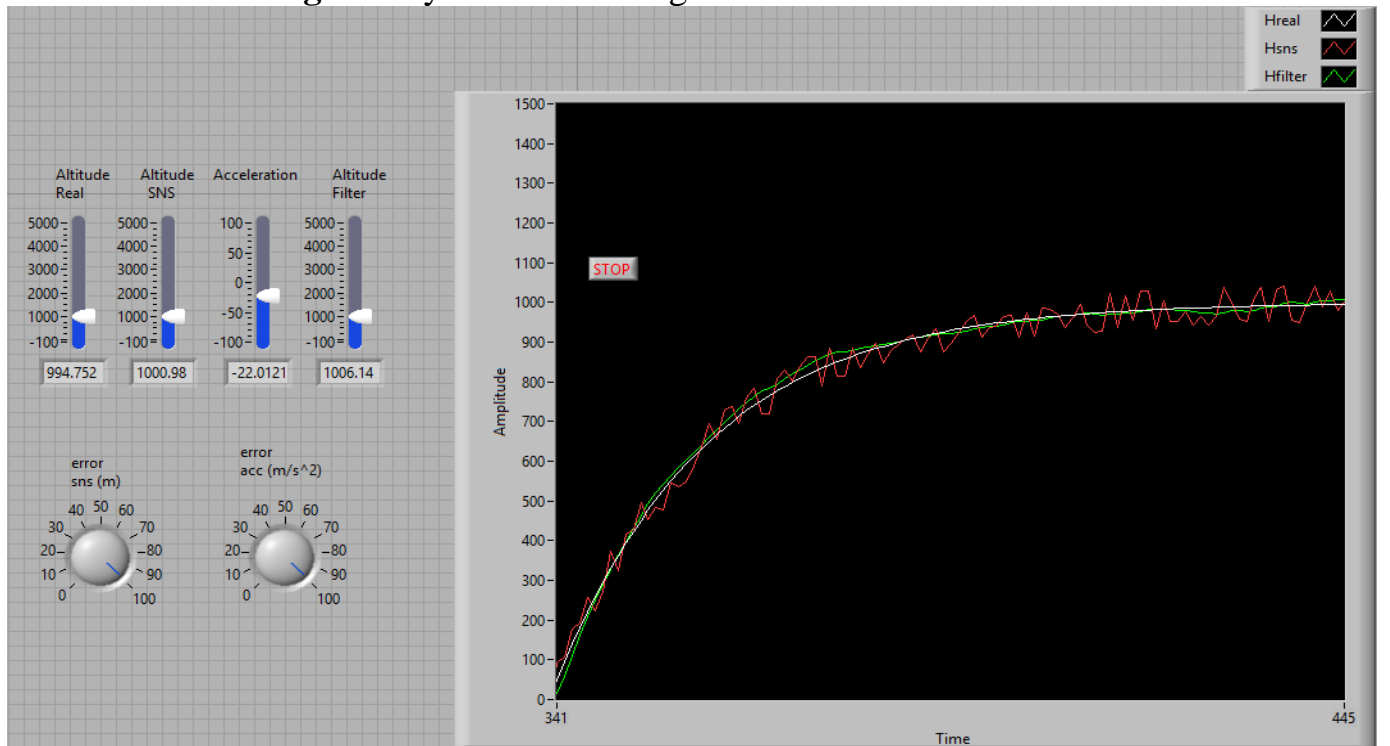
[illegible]

Hreal
Hsns
Hfilter

Altitude Real
5000
4000
3000
2000
1000
-100
994.752

Altitude SNS
5000
4000
3000
2000
1000
-100
1000.98

Acceleration
100
50
0
-50
-100
-22.0121

Altitude Filter
5000
4000
3000
2000
1000
-100
1006.14

error sns (m)
0 10 20 30 40 50 60 70 80 90 100

error acc (m/s^2)
0 10 20 30 40 50 60 70 80 90 100

STOP

Amplitude
1500
1400
1300
1200
1100
1000
900
800
700
600
500
400
300
200
100
0

341
445
Time